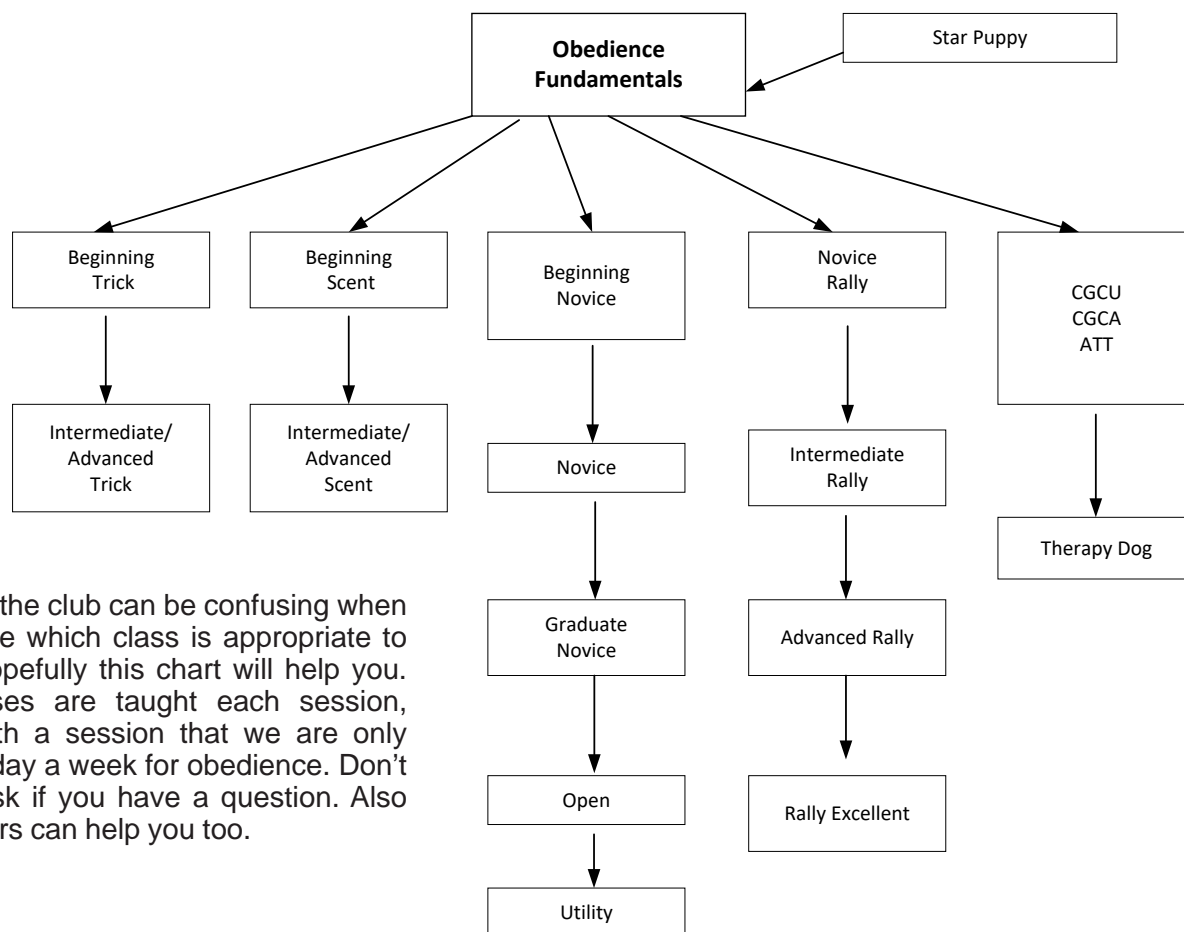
Obedience Fundamentals

Star Puppy

Beginning Trick

Beginning Scent

Beginning Novice

Novice Rally

CGCU
CGCA
ATT

Intermediate/ Advanced Trick

Intermediate/ Advanced Scent

Novice

Intermediate Rally

Therapy Dog

Graduate Novice

Advanced Rally

Open

Rally Excellent

Utility

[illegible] the club can be confusing when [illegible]e which class is appropriate to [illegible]opefully this chart will help you. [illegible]ses are taught each session, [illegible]h a session that we are only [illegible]day a week for obedience. Don't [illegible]sk if you have a question. Also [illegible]rs can help you too.